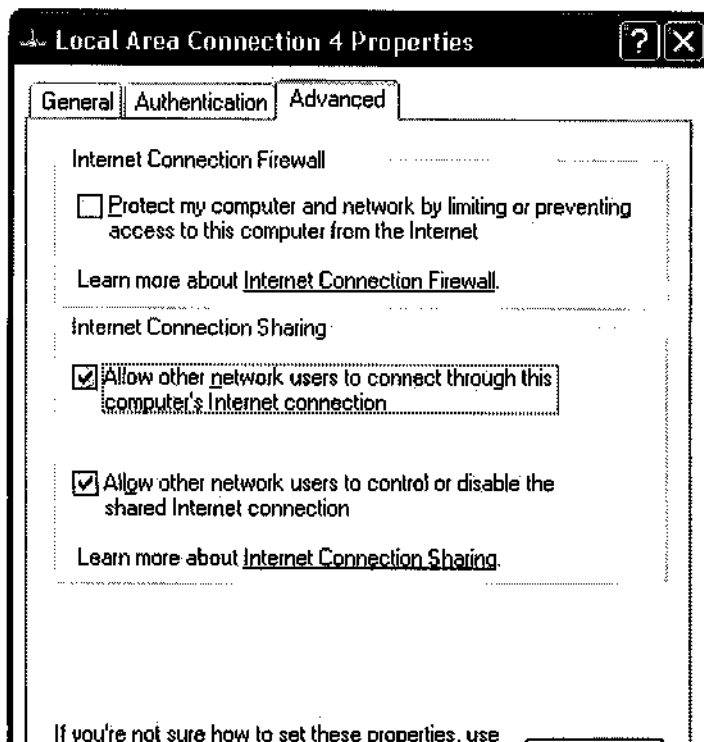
Local Area Connection 4 Properties

?

X

General

Authentication

Advanced

Internet Connection Firewall

Protect my computer and network by limiting or preventing access to this computer from the Internet

Learn more about Internet Connection Firewall.

Internet Connection Sharing

Allow other network users to connect through this computer's Internet connection

Allow other network users to control or disable the shared Internet connection

Learn more about Internet Connection Sharing.

If you're not sure how to set these properties, use